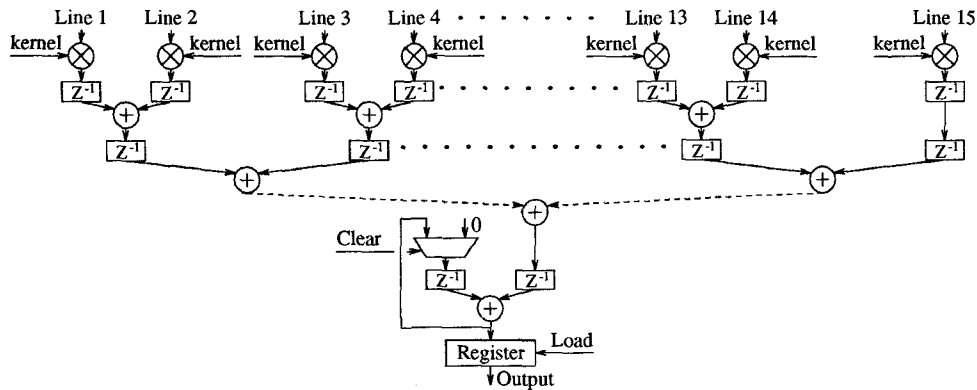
Line 1 Line 2 Line 3 Line 4 Line 13 Line 14 Line 15

kernel kernel kernel kernel kernel kernel kernel

$Z^{-1}$ $Z^{-1}$ $Z^{-1}$ $Z^{-1}$ $Z^{-1}$ $Z^{-1}$ $Z^{-1}$

$Z^{-1}$ $Z^{-1}$ $Z^{-1}$ $Z^{-1}$

0

Clear

$Z^{-1}$ $Z^{-1}$

Register

Load

Output